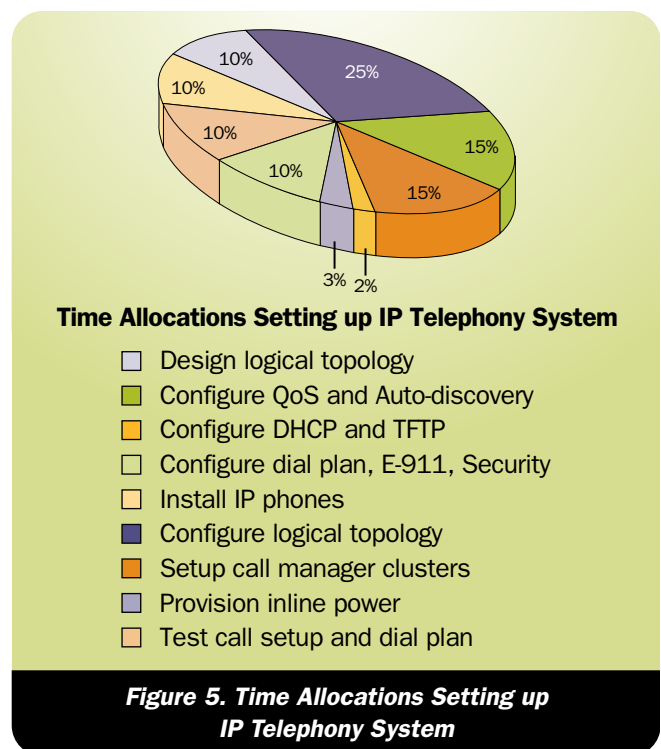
10%
25%
10%
10%
15%
10%
15%
3%
2%

Time Allocations Setting up IP Telephony System

Design logical topology
Configure QoS and Auto-discovery
Configure DHCP and TFTP
Configure dial plan, E-911, Security
Install IP phones
Configure logical topology
Setup call manager clusters
Provision inline power
Test call setup and dial plan

Figure 5. Time Allocations Setting up IP Telephony System